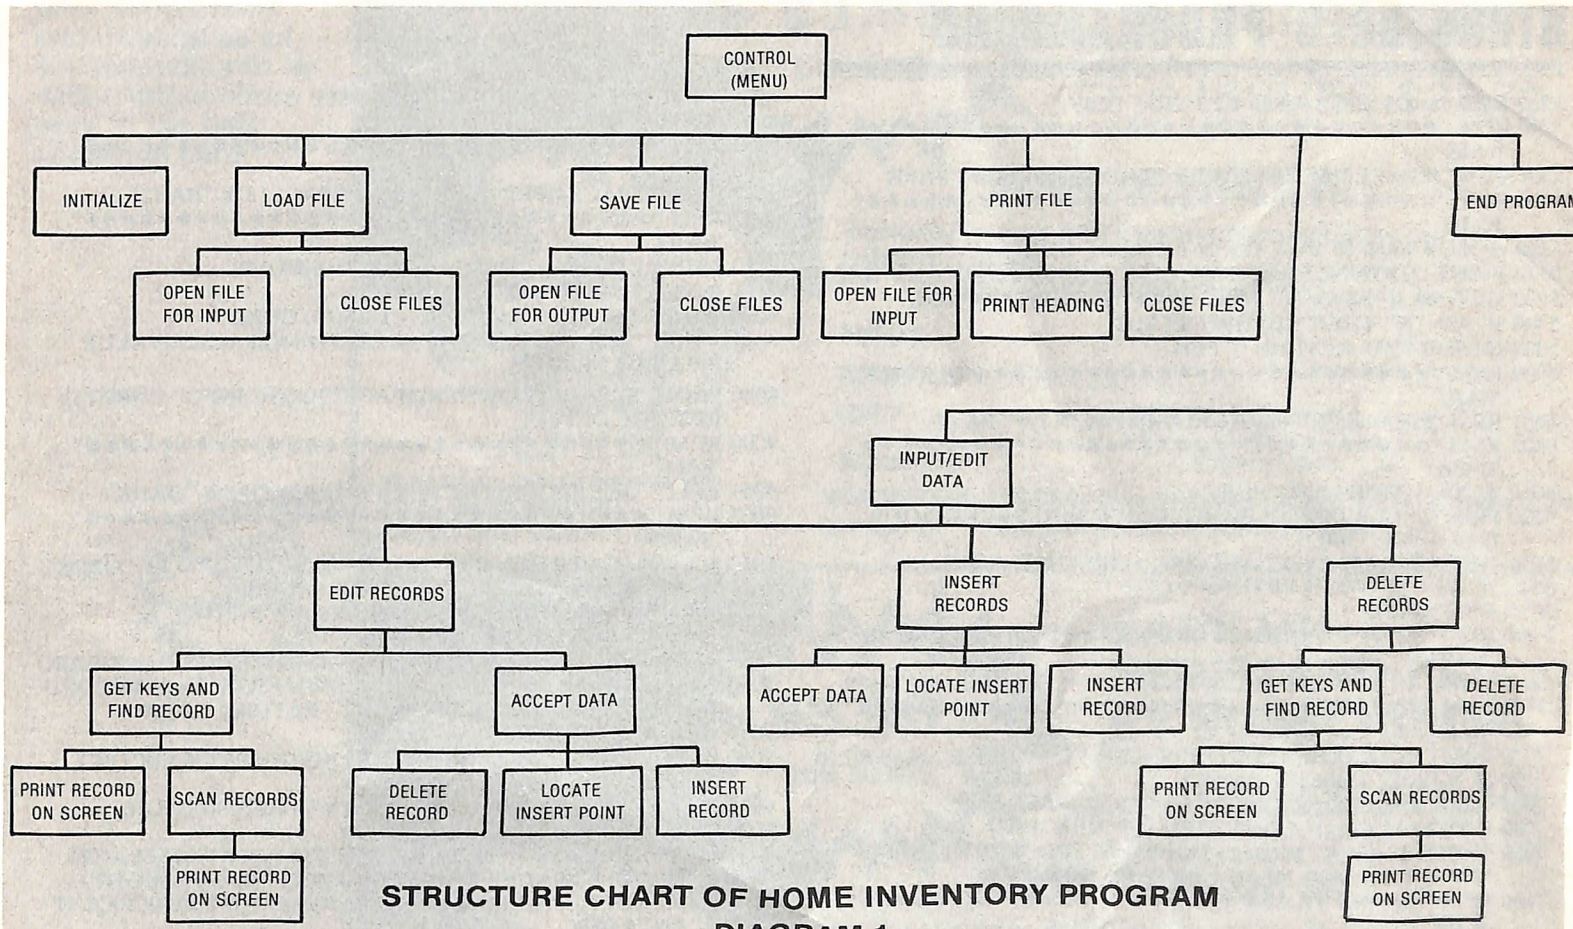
CONTROL (MENU)

INITIALIZE

LOAD FILE

SAVE FILE

PRINT FILE

END PROGRAM

OPEN FILE FOR INPUT

CLOSE FILES

OPEN FILE FOR OUTPUT

CLOSE FILES

OPEN FILE FOR INPUT

PRINT HEADING

CLOSE FILES

INPUT/EDIT DATA

EDIT RECORDS

INSERT RECORDS

DELETE RECORDS

GET KEYS AND FIND RECORD

ACCEPT DATA

ACCEPT DATA

LOCATE INSERT POINT

INSERT RECORD

GET KEYS AND FIND RECORD

DELETE RECORD

PRINT RECORD ON SCREEN

SCAN RECORDS

DELETE RECORD

LOCATE INSERT POINT

INSERT RECORD

PRINT RECORD ON SCREEN

SCAN RECORDS

PRINT RECORD ON SCREEN

PRINT RECORD ON SCREEN

STRUCTURE CHART OF HOME INVENTORY PROGRAM

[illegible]